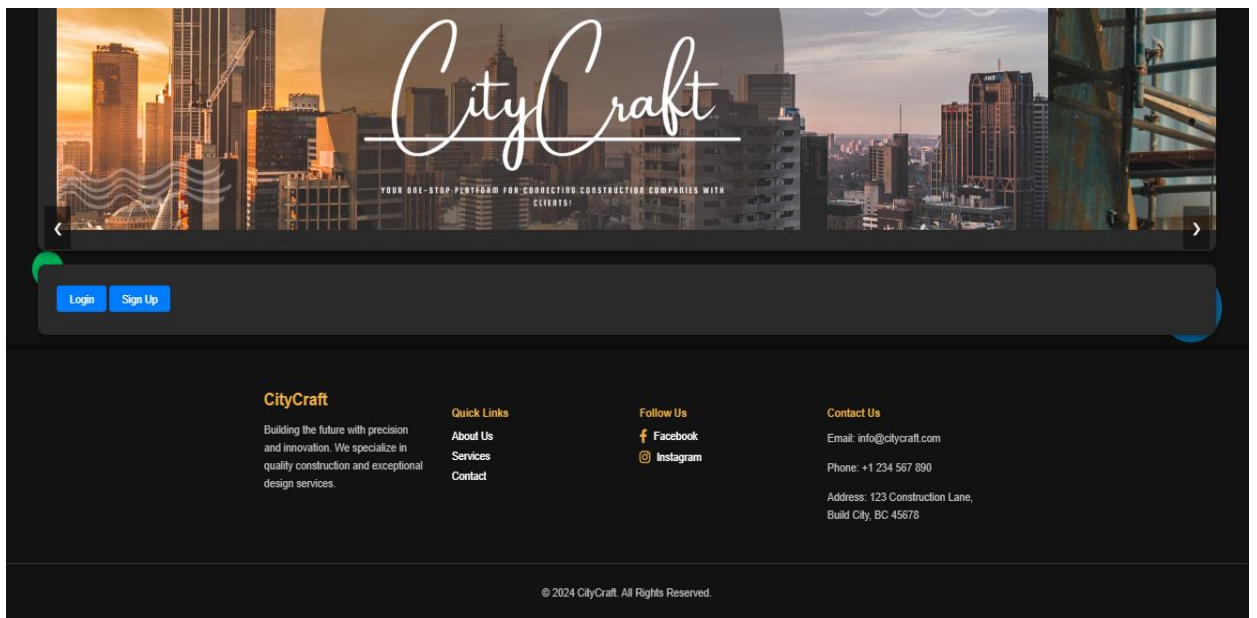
CityCraft

YOUR ONE-STOP PLATFORM FOR CONNECTING CONSTRUCTION COMPANIES WITH CLIENTS!

‹

›

Login Sign Up

CityCraft

Building the future with precision and innovation. We specialize in quality construction and exceptional design services.

Quick Links

About Us

Services

Contact

Follow Us

Facebook

Instagram

Contact Us

Email: info@citycraft.com

Phone: +1 234 567 890

Address: 123 Construction Lane, Build City, BC 45678

© 2024 CityCraft. All Rights Reserved.